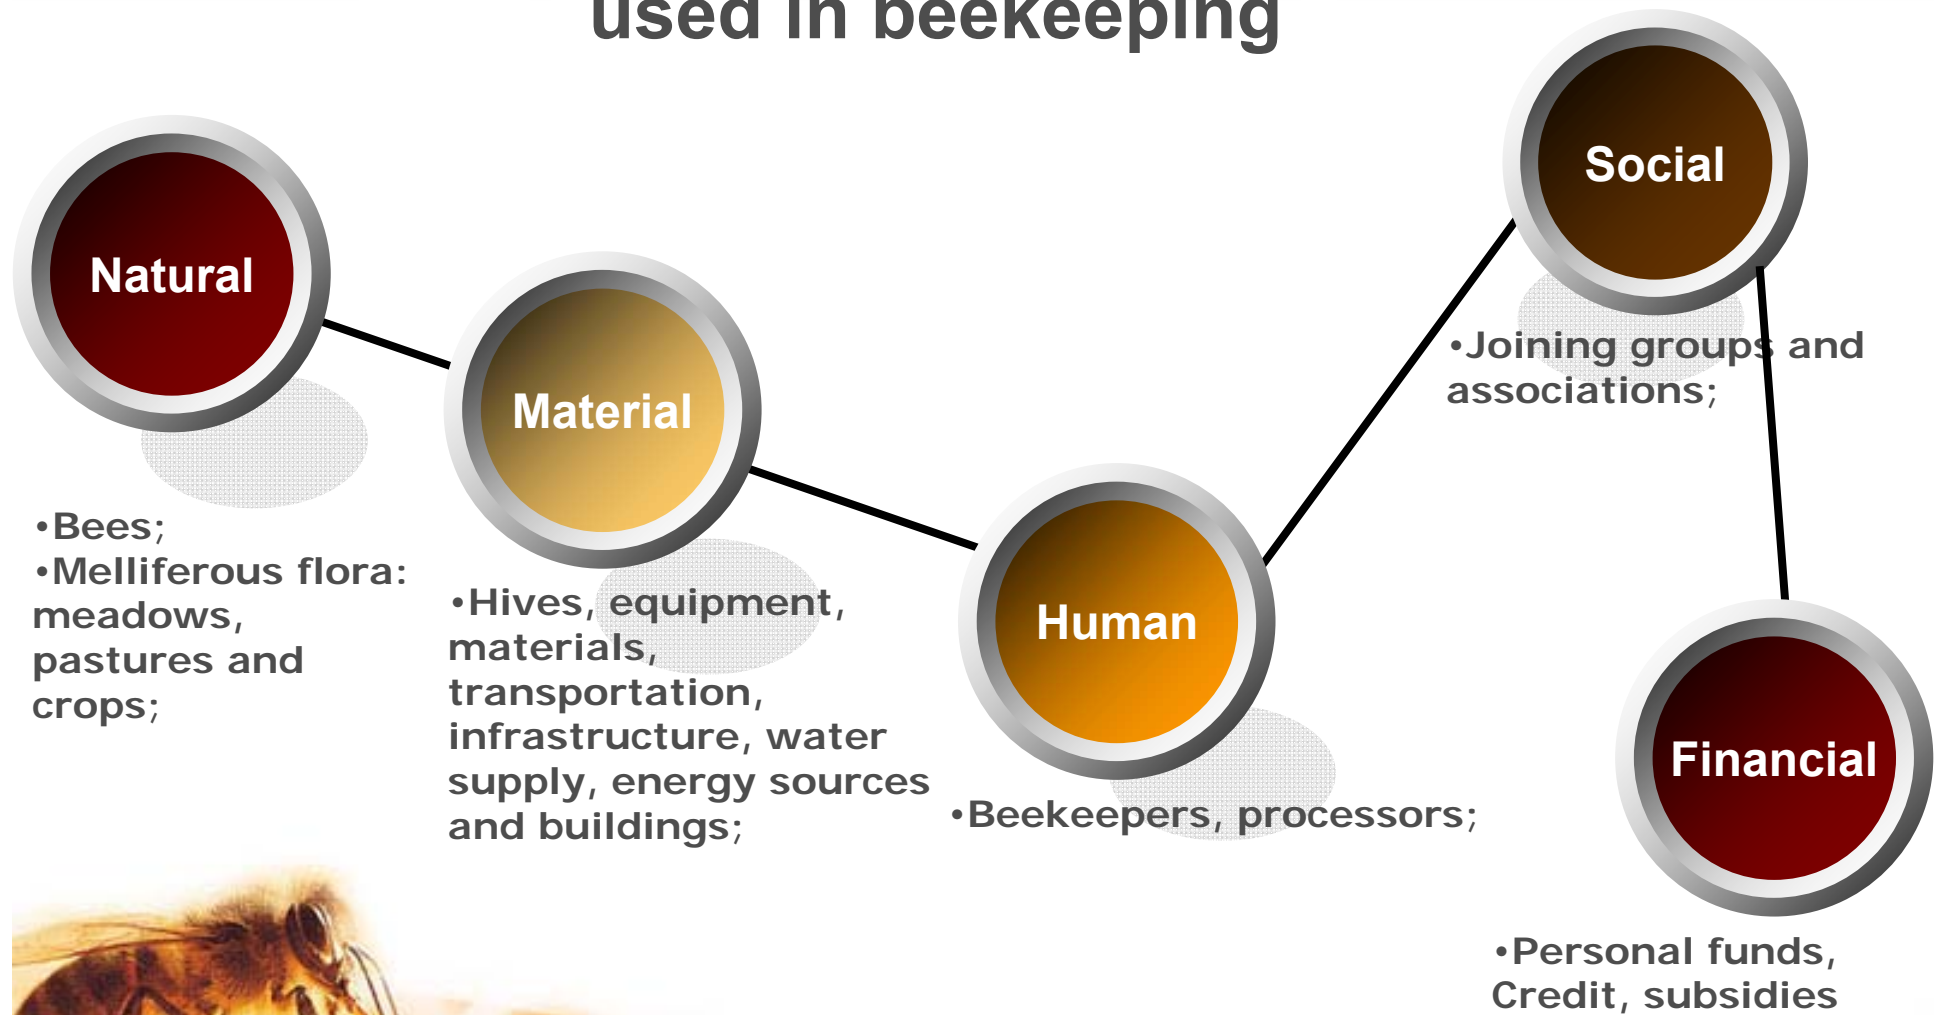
used in beekeeping

Natural

•Bees;
•Melliferous flora: meadows, pastures and crops;

Material

•Hives, equipment, materials, transportation, infrastructure, water supply, energy sources and buildings;

Human

•Beekeepers, processors;

Social

•Joining groups and associations;

Financial

•Personal funds, Credit, subsidies